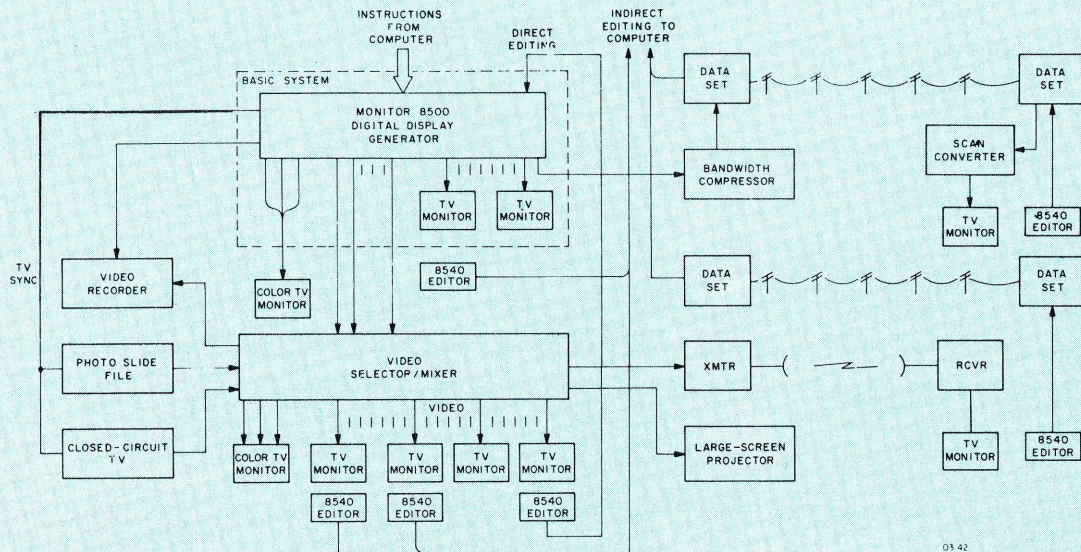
INSTRUCTIONS FROM COMPUTER

DIRECT EDITING

INDIRECT EDITING TO COMPUTER

BASIC SYSTEM

MONITOR 8500 DIGITAL DISPLAY GENERATOR

TV MONITOR

TV MONITOR

DATA SET

DATA SET

BANDWIDTH COMPRESSOR

SCAN CONVERTER

TV MONITOR

8540 EDITOR

TV SYNC

VIDEO RECORDER

COLOR TV MONITOR

8540 EDITOR

DATA SET

DATA SET

PHOTO SLIDE FILE

VIDEO SELECTOR / MIXER

XMTR

RCVR

VIDEO

CLOSED-CIRCUIT TV

COLOR TV MONITOR

TV MONITOR

TV MONITOR

TV MONITOR

TV MONITOR

LARGE-SCREEN PROJECTOR

TV MONITOR

8540 EDITOR

8540 EDITOR

8540 EDITOR

8540 EDITOR

03 42